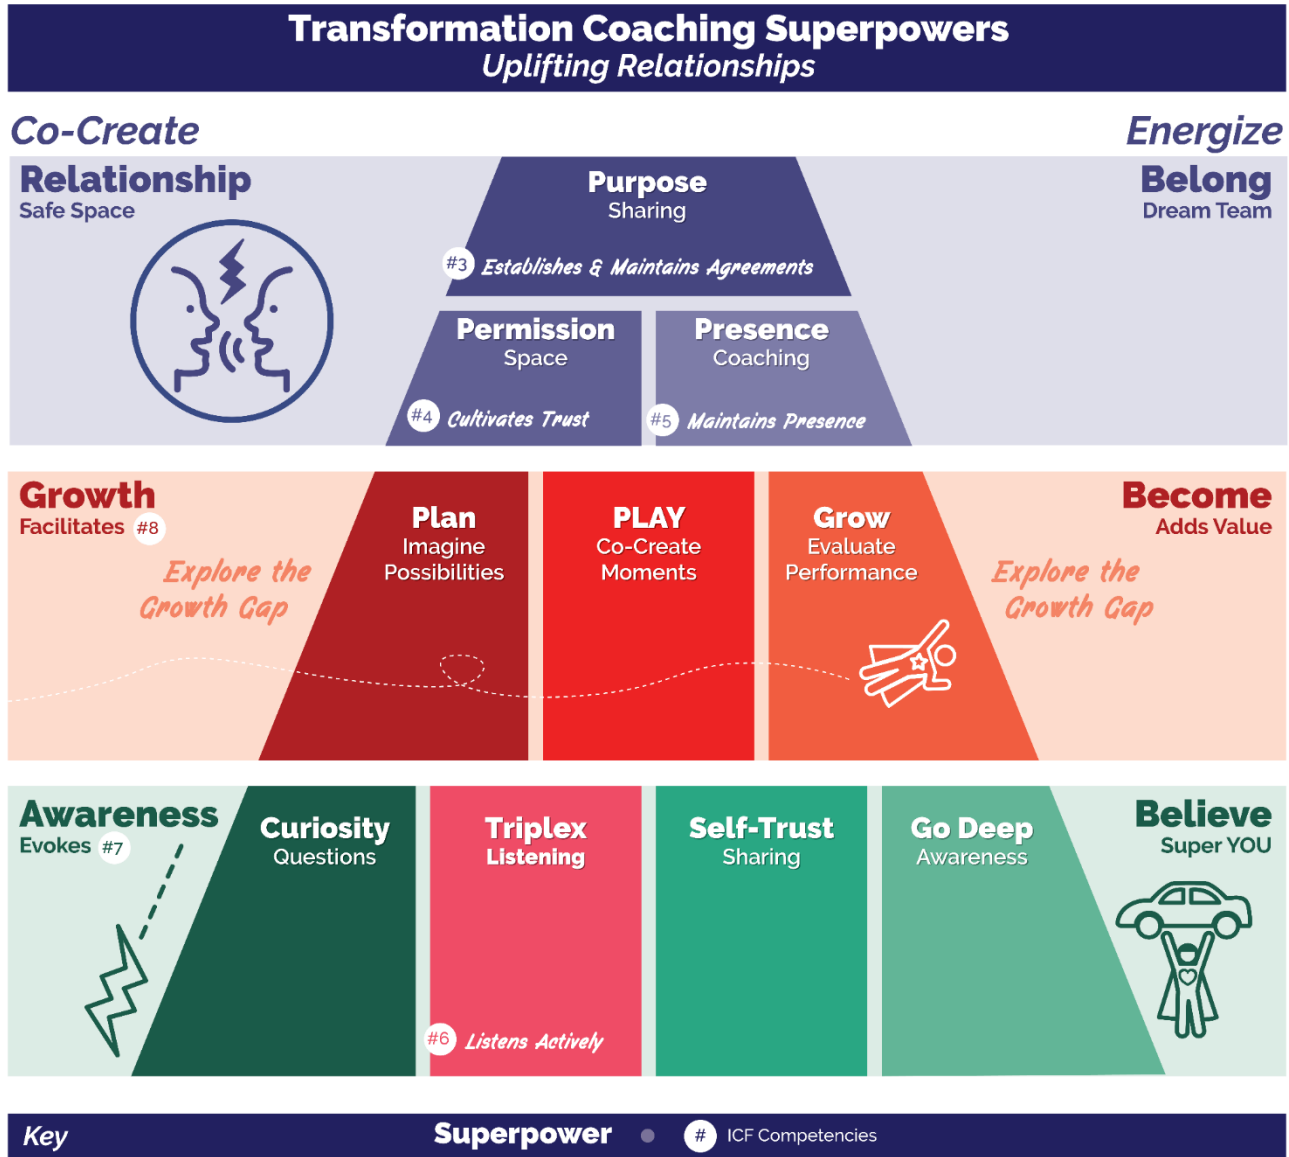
Transformation Coaching Superpowers
Uplifting Relationships

Co-Create

Energize

Relationship
Safe Space

Purpose
Sharing

#3 Establishes & Maintains Agreements

Belong
Dream Team

Permission
Space

#4 Cultivates Trust

Presence
Coaching

#5 Maintains Presence

Growth
Facilitates #8

Explore the Growth Gap

Plan
Imagine Possibilities

PLAY
Co-Create Moments

Grow
Evaluate Performance

Become
Adds Value

Explore the Growth Gap

Awareness
Evokes #7

Curiosity
Questions

Triplex
Listening

#6 Listens Actively

Self-Trust
Sharing

Go Deep
Awareness

Believe
Super YOU

Key

Superpower

# ICF Competencies